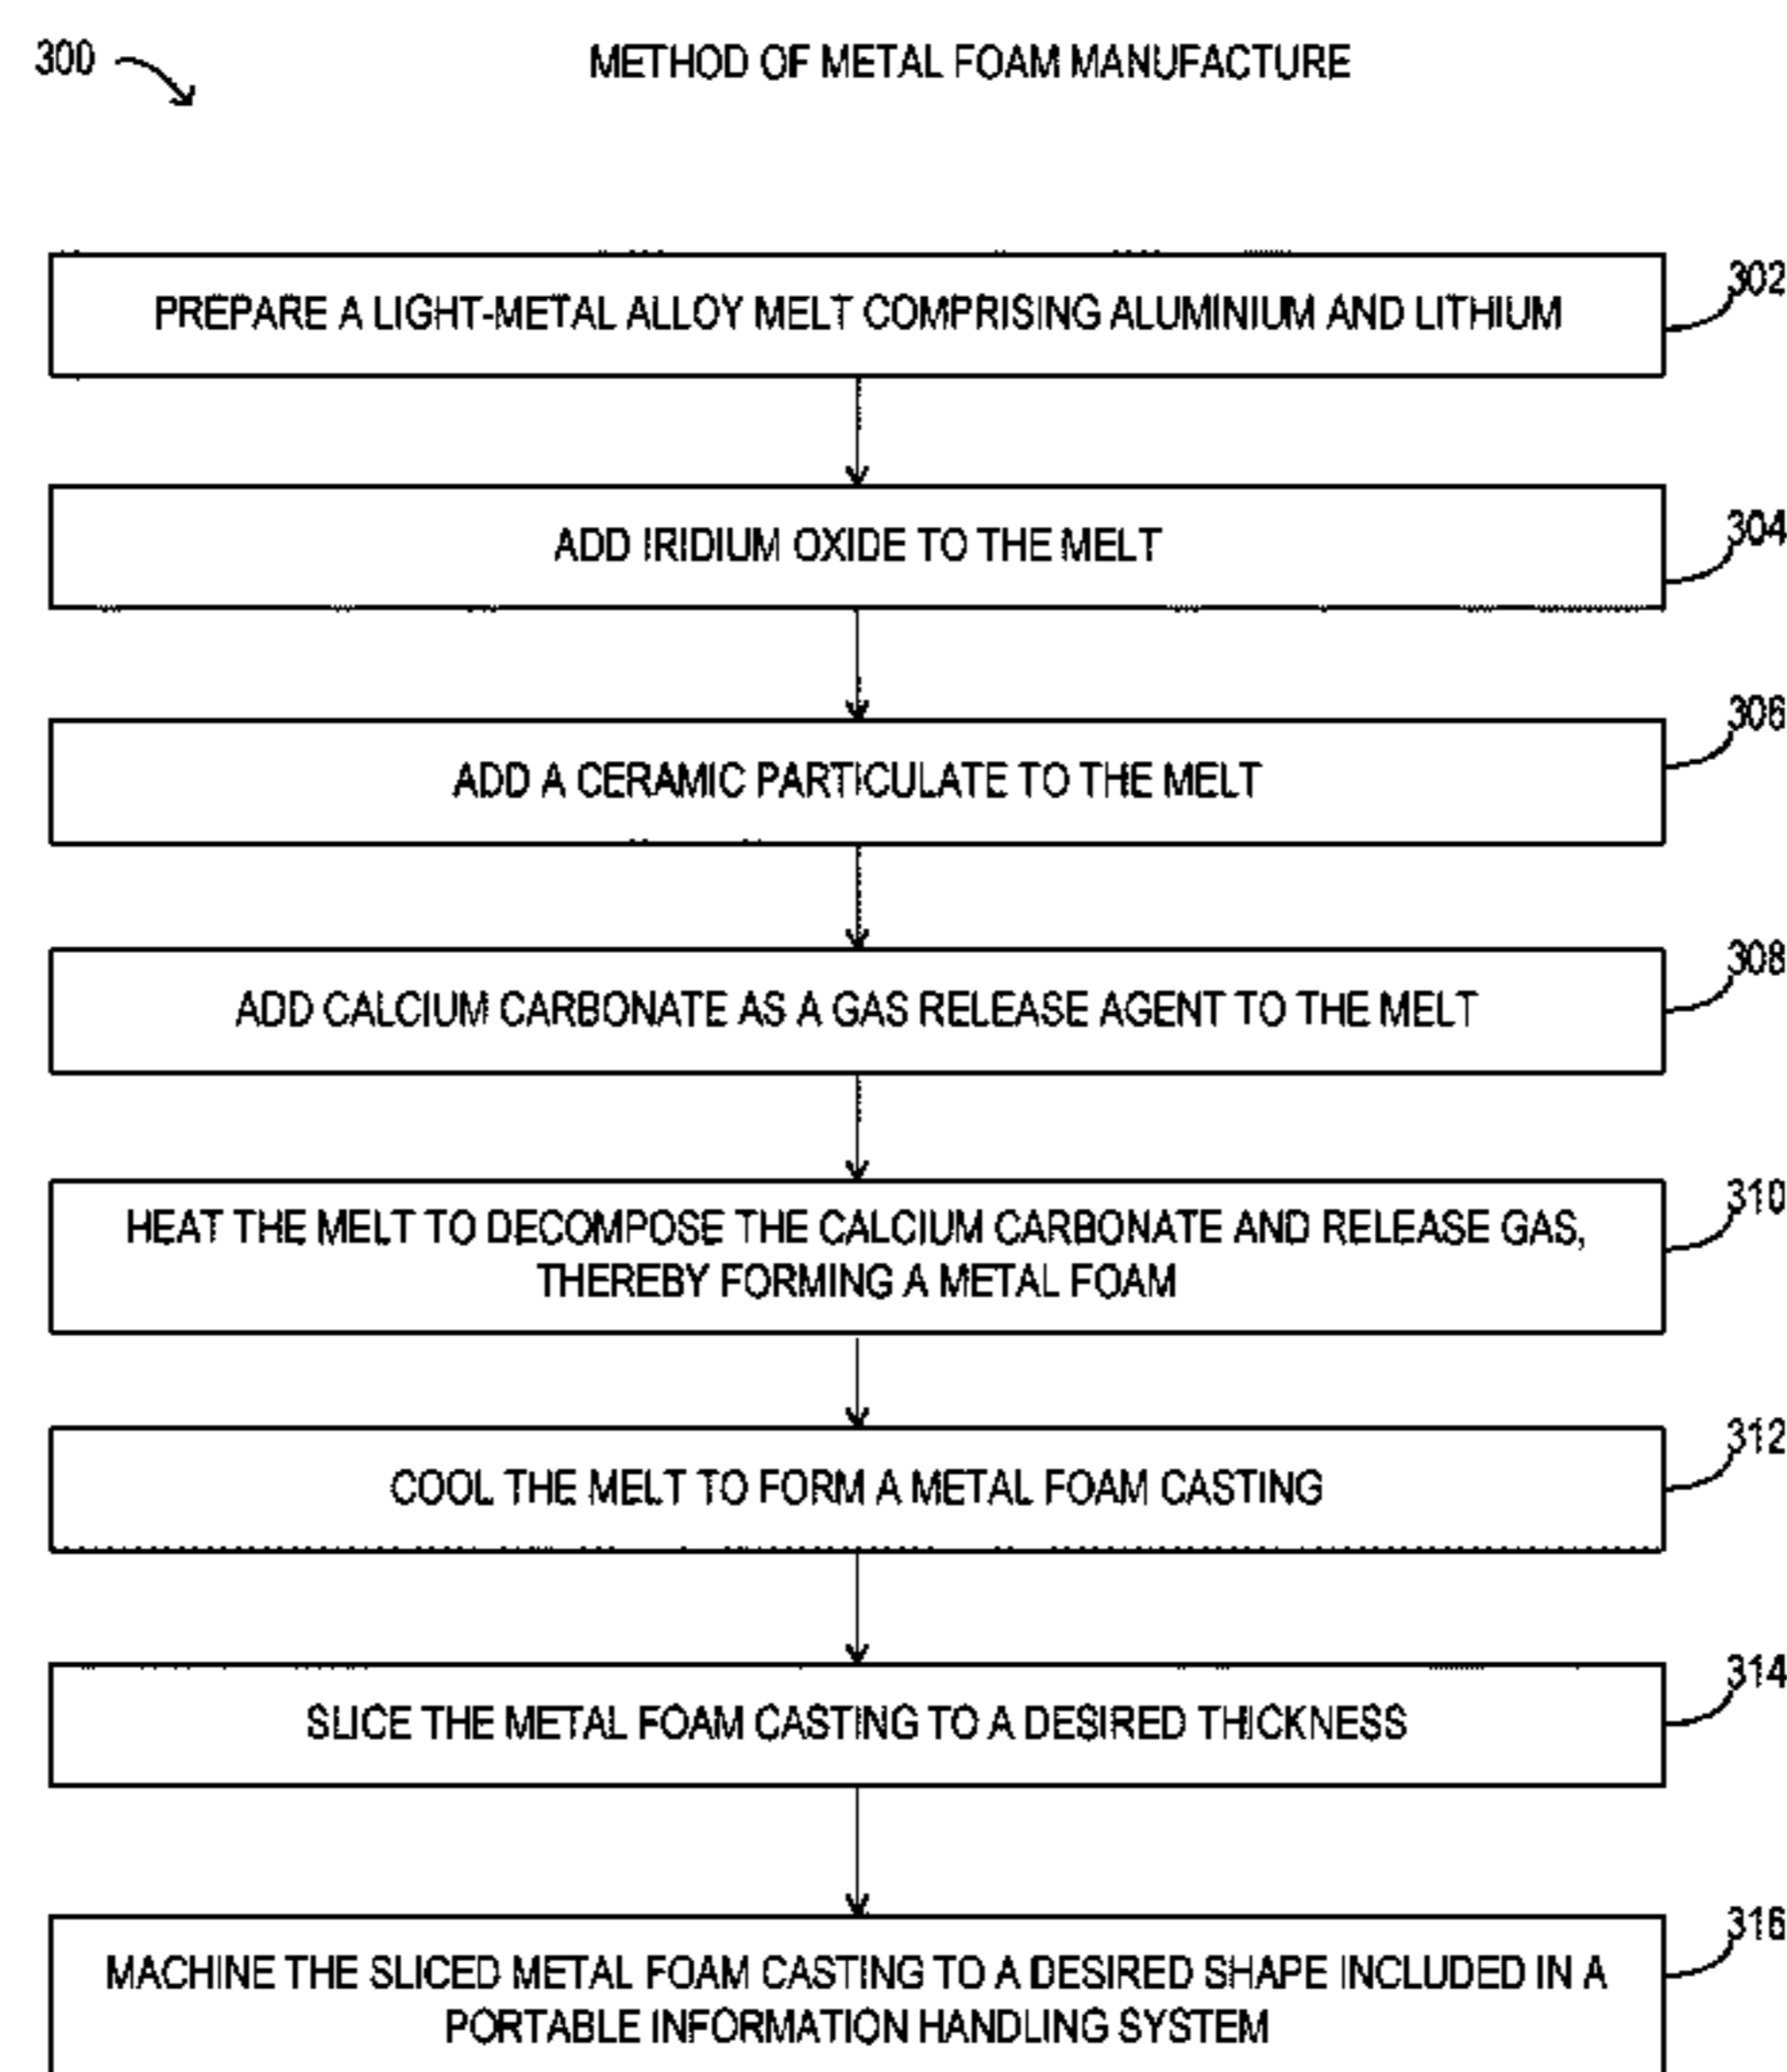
300

METHOD OF METAL FOAM MANUFACTURE

PREPARE A LIGHT-METAL ALLOY MELT COMPRISING ALUMINIUM AND LITHIUM

302

ADD IRIDIUM OXIDE TO THE MELT

304

ADD A CERAMIC PARTICULATE TO THE MELT

306

ADD CALCIUM CARBONATE AS A GAS RELEASE AGENT TO THE MELT

308

HEAT THE MELT TO DECOMPOSE THE CALCIUM CARBONATE AND RELEASE GAS, THEREBY FORMING A METAL FOAM

310

COOL THE MELT TO FORM A METAL FOAM CASTING

312

SLICE THE METAL FOAM CASTING TO A DESIRED THICKNESS

314

MACHINE THE SLICED METAL FOAM CASTING TO A DESIRED SHAPE INCLUDED IN A PORTABLE INFORMATION HANDLING SYSTEM

316